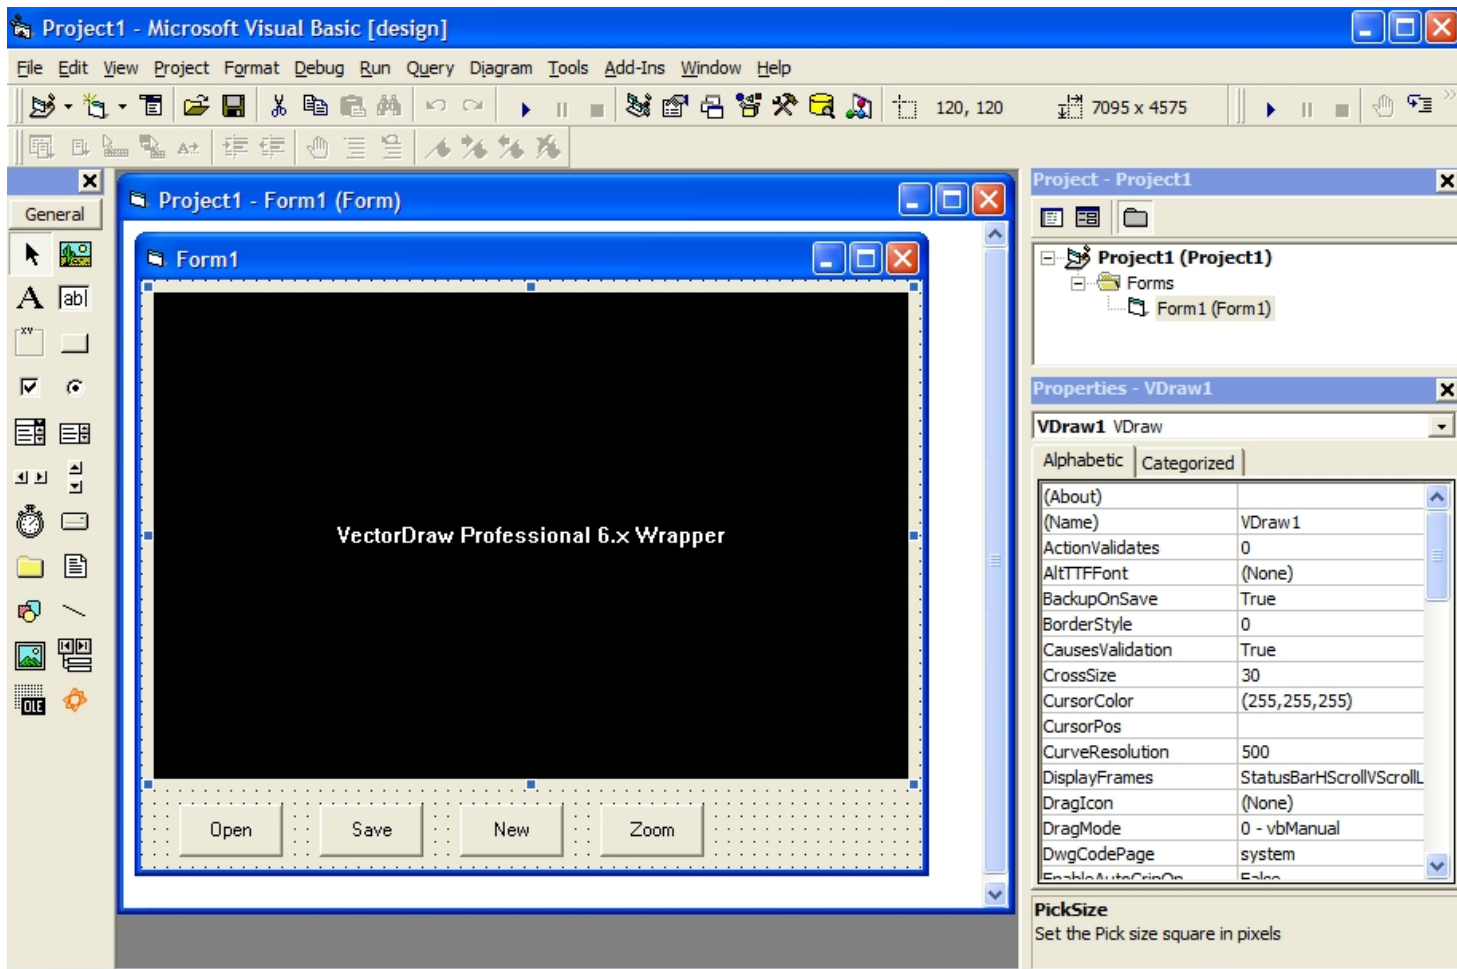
Project1 - Microsoft Visual Basic [design]

File Edit View Project Format Debug Run Query Diagram Tools Add-Ins Window Help

120, 120 7095 x 4575

General

Project1 - Form1 (Form)

Form1

VectorDraw Professional 6.x Wrapper

Open Save New Zoom

Project - Project1

Project1 (Project1)
Forms
Form1 (Form1)

Properties - VDraw1

VDraw1 VDraw

Alphabetic Categorized

| | |
|---|---|
| (About) | |
| (Name) | VDraw1 |
| ActionValidates | 0 |
| AltTTFFont | (None) |
| BackupOnSave | True |
| BorderStyle | 0 |
| CausesValidation | True |
| CrossSize | 30 |
| CursorColor | (255,255,255) |
| CursorPos | |
| CurveResolution | 500 |
| DisplayFrames | StatusBarHScrollVScrollL |
| DragIcon | (None) |
| DragMode | 0 - vbManual |
| DwgCodePage | system |
| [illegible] | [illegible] |

PickSize
Set the Pick size square in pixels